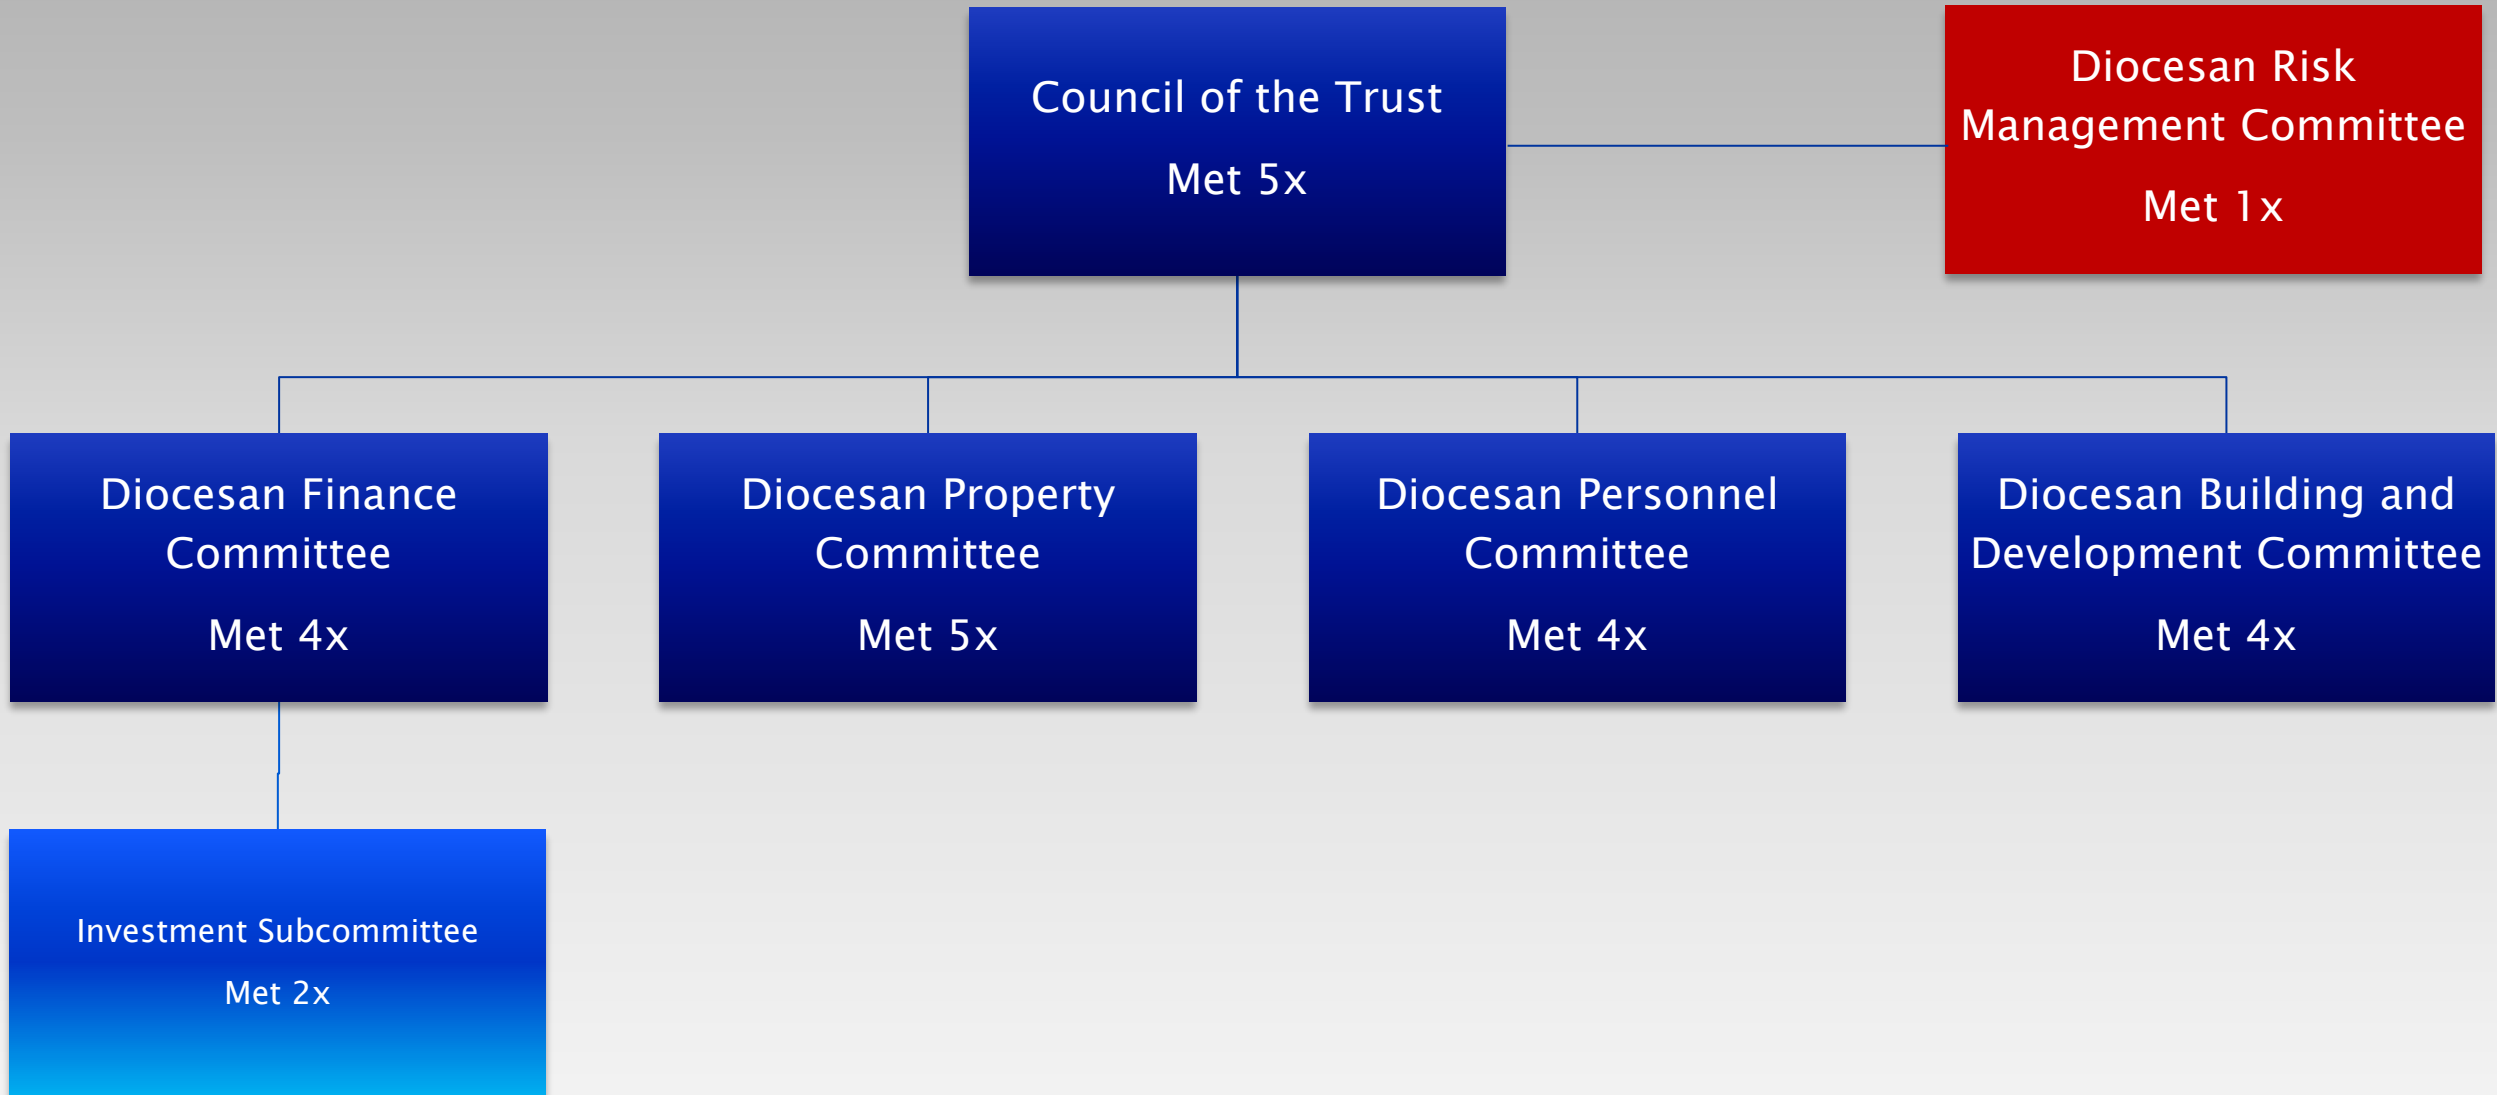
Council of the Trust

Met 5x

Diocesan Risk Management Committee

Met 1x

Diocesan Finance Committee

Met 4x

Diocesan Property Committee

Met 5x

Diocesan Personnel Committee

Met 4x

Diocesan Building and Development Committee

Met 4x

Investment Subcommittee

Met 2x